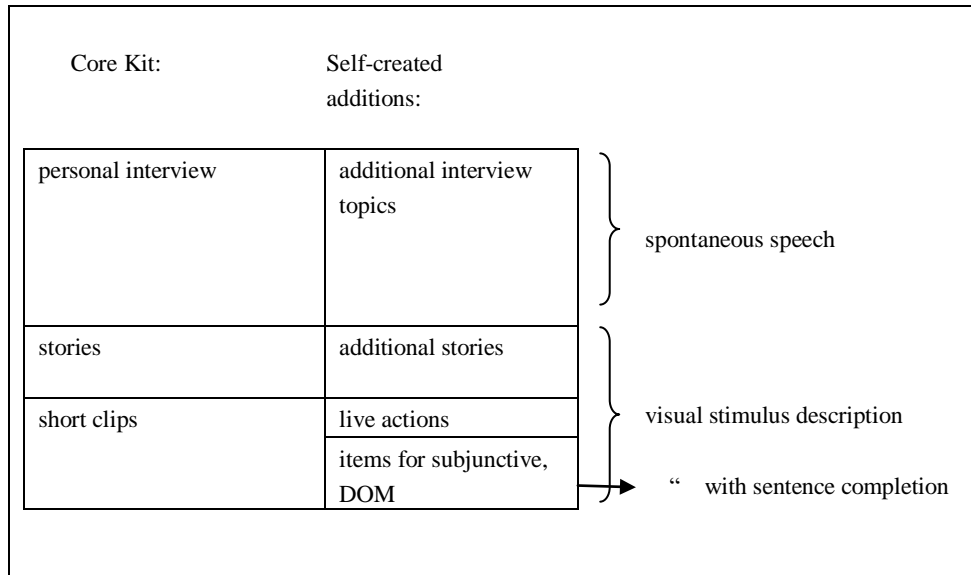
Core Kit: Self-created additions:

| personal interview | additional interview topics |
|---|---|
| stories | additional stories |
| short clips | live actions |
| | items for subjunctive, DOM |

spontaneous speech

visual stimulus description

" with sentence completion